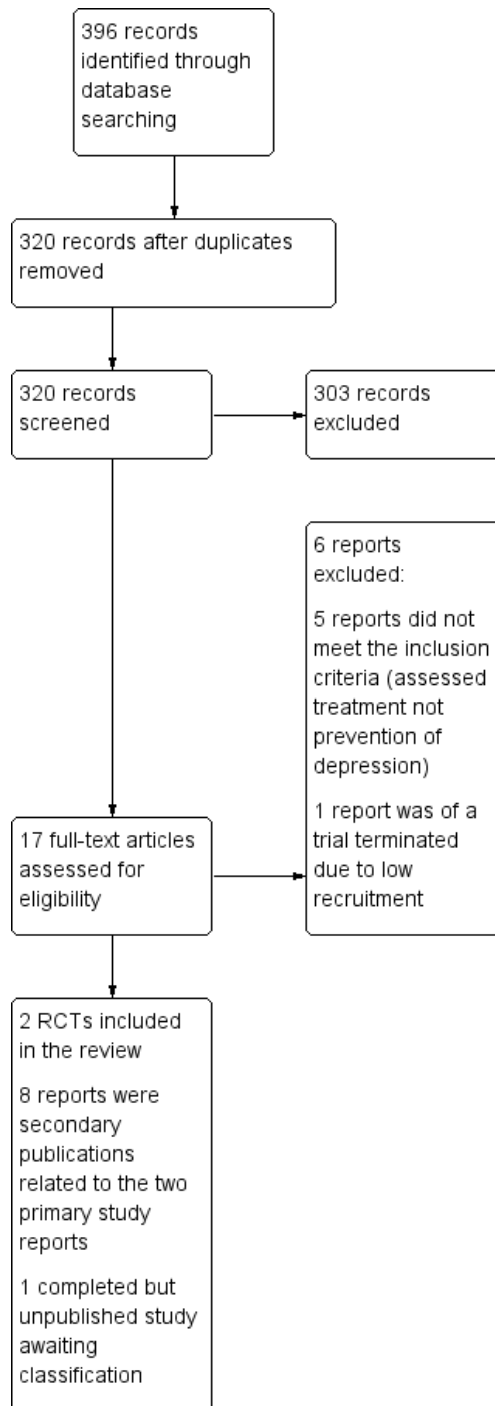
396 records identified through database searching

320 records after duplicates removed

320 records screened

303 records excluded

6 reports excluded:

5 reports did not meet the inclusion criteria (assessed treatment not prevention of depression)

1 report was of a trial terminated due to low recruitment

17 full-text articles assessed for eligibility

2 RCTs included in the review

8 reports were secondary publications related to the two primary study reports

1 completed but unpublished study awaiting classification